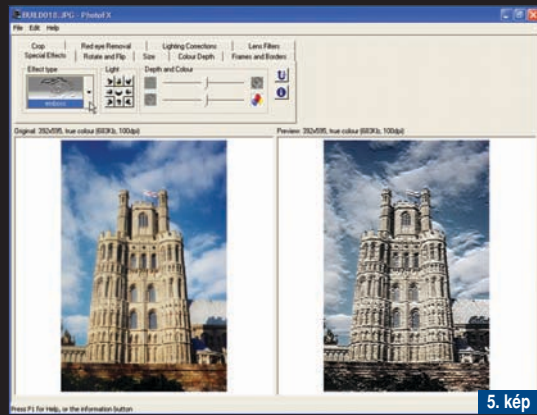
BUILD013.JPG - PhotoFX
File Edit Help
Crop
Red eye Removal
Lighting Corrections
Lens Filters
Special Effects
Rotate and Flip
Size
Colour Depth
Frames and Borders
Effect type
Light
Depth and Colour
emboss
Original: 392x595, true colour (683Kb, 100dpi)
Preview: 392x595, true colour (683Kb, 100dpi)
Press F1 for Help, or the information button
5. kép